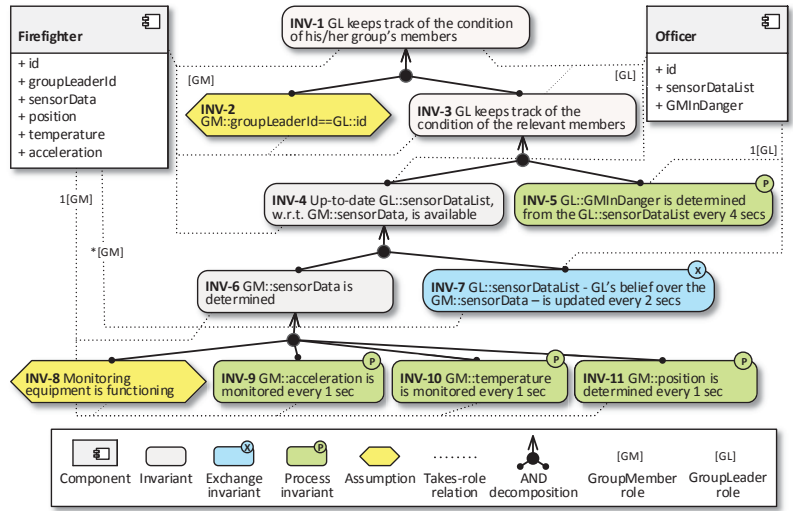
Firefighter

+ id
+ groupLeaderId
+ sensorData
+ position
+ temperature
+ acceleration

**INV-1** GL keeps track of the condition of his/her group's members

Officer

+ id
+ sensorDataList
+ GMInDanger

[GM]

[GL]

**INV-2** GM::groupLeaderId==GL::id

**INV-3** GL keeps track of the condition of the relevant members

1[GL]

1[GM]

**INV-4** Up-to-date GL::sensorDataList, w.r.t. GM::sensorData, is available

P

**INV-5** GL::GMInDanger is determined from the GL::sensorDataList every 4 secs

*[GM]

**INV-6** GM::sensorData is determined

X

**INV-7** GL::sensorDataList - GL's belief over the GM::sensorData – is updated every 2 secs

**INV-8** Monitoring equipment is functioning

P

**INV-9** GM::acceleration is monitored every 1 sec

P

**INV-10** GM::temperature is monitored every 1 sec

P

**INV-11** GM::position is determined every 1 sec

Component

Invariant

X

Exchange invariant

P

Process invariant

Assumption

Takes-role relation

AND decomposition

[GM]

GroupMember role

[GL]

GroupLeader role